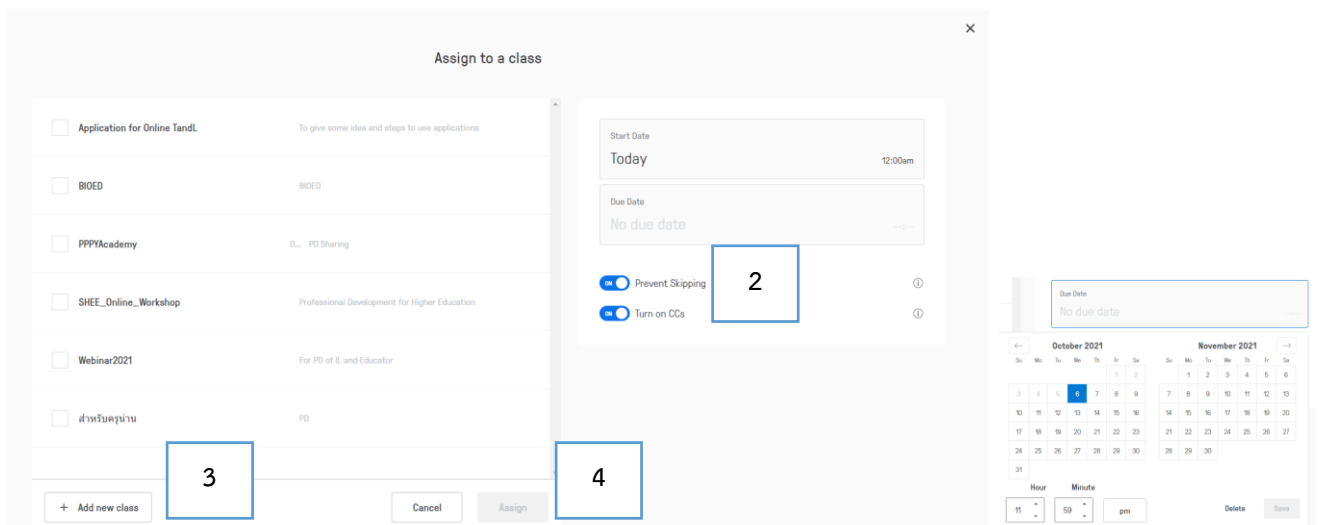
Assign to a class

×

Application for Online TandL
To give some idea and steps to use applications

BIOED
BIOED

PPPYAcademy
O... PD Sharing

SHEE_Online_Workshop
Professional Development for Higher Education

Webinar2021
For PD of IL and Educator

สำหรับครูน่าน
PD

+ Add new class

Cancel

Assign

Start Date
Today
12:00am

Due Date
No due date

ON Prevent Skipping
ON Turn on CCs

2

3

4

Due Date
No due date

← October 2021

| Su | Mo | Tu | We | Th | Fr | Sa |
|---|---|---|---|---|---|---|
| | | | | | 1 | 2 |
| 3 | 4 | 5 | 6 | 7 | 8 | 9 |
| 10 | 11 | 12 | 13 | 14 | 15 | 16 |
| 17 | 18 | 19 | 20 | 21 | 22 | 23 |
| 24 | 25 | 26 | 27 | 28 | 29 | 30 |
| 31 | | | | | | |

November 2021 →

| Su | Mo | Tu | We | Th | Fr | Sa |
|---|---|---|---|---|---|---|
| | 1 | 2 | 3 | 4 | 5 | 6 |
| 7 | 8 | 9 | 10 | 11 | 12 | 13 |
| 14 | 15 | 16 | 17 | 18 | 19 | 20 |
| 21 | 22 | 23 | 24 | 25 | 26 | 27 |
| 28 | 29 | 30 | | | | |

Hour
11

Minute
59

pm

Delete

Save